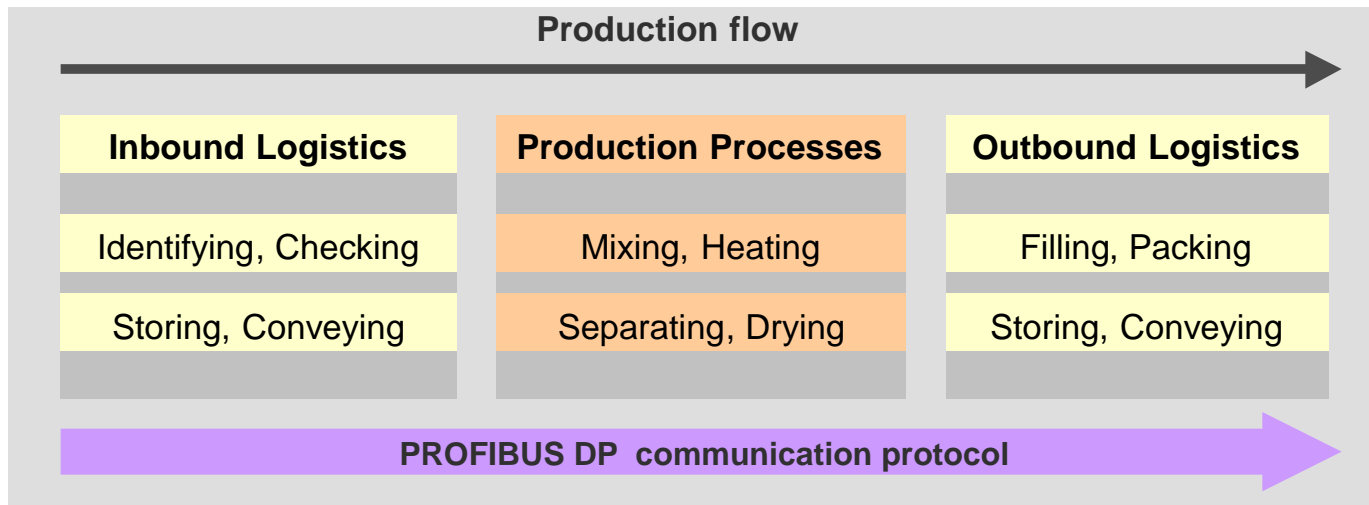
Production flow

Inbound Logistics

Identifying, Checking

Storing, Conveying

Production Processes

Mixing, Heating

Separating, Drying

Outbound Logistics

Filling, Packing

Storing, Conveying

PROFIBUS DP communication protocol